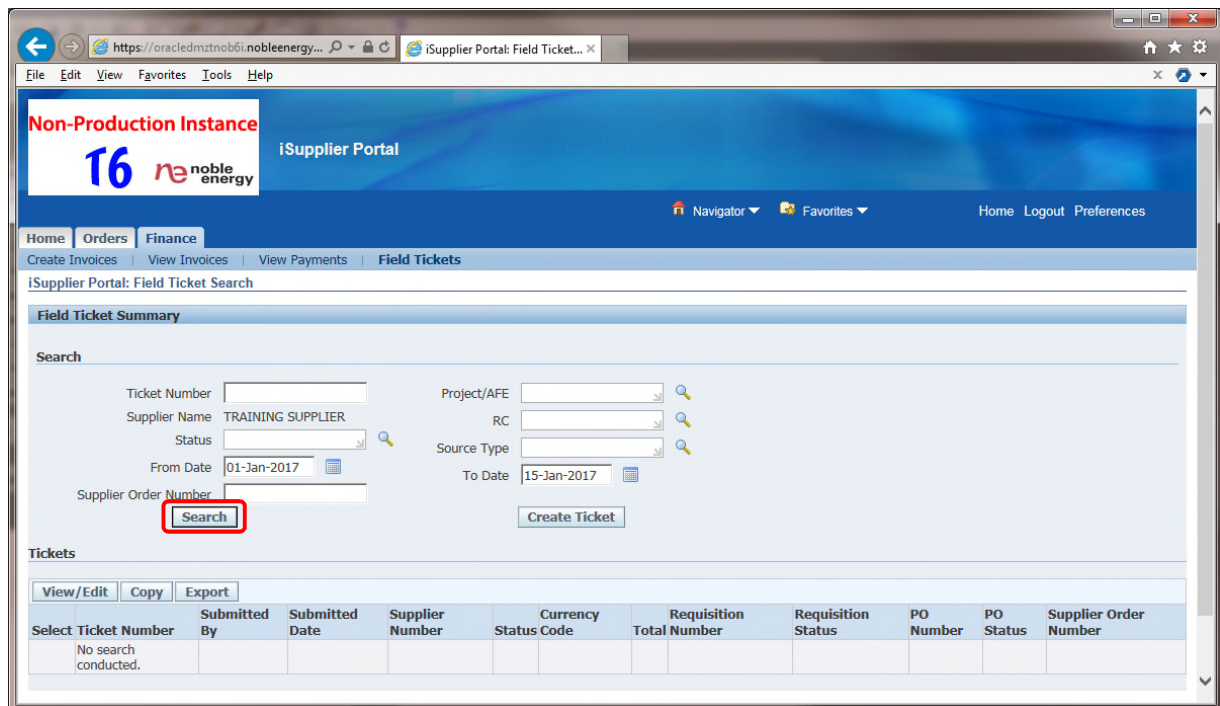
https://oracledmztnob6i.nobleenergy...
iSupplier Portal: Field Ticket...

File Edit View Favorites Tools Help

Non-Production Instance
T6 ne noble energy

iSupplier Portal

Navigator Favorites Home Logout Preferences

Home Orders Finance

Create Invoices | View Invoices | View Payments | Field Tickets

iSupplier Portal: Field Ticket Search

Field Ticket Summary

Search

Ticket Number
Supplier Name TRAINING SUPPLIER
Status
From Date 01-Jan-2017
Supplier Order Number

Project/AFE
RC
Source Type
To Date 15-Jan-2017

Search

Create Ticket

Tickets

View/Edit Copy Export

| Select | Ticket Number | Submitted By | Submitted Date | Supplier Number | Status | Currency Code | Total | Requisition Number | Requisition Status | PO Number | PO Status | Supplier Order Number |
|---|---|---|---|---|---|---|---|---|---|---|---|---|
| | No search conducted. | | | | | | | | | | | |